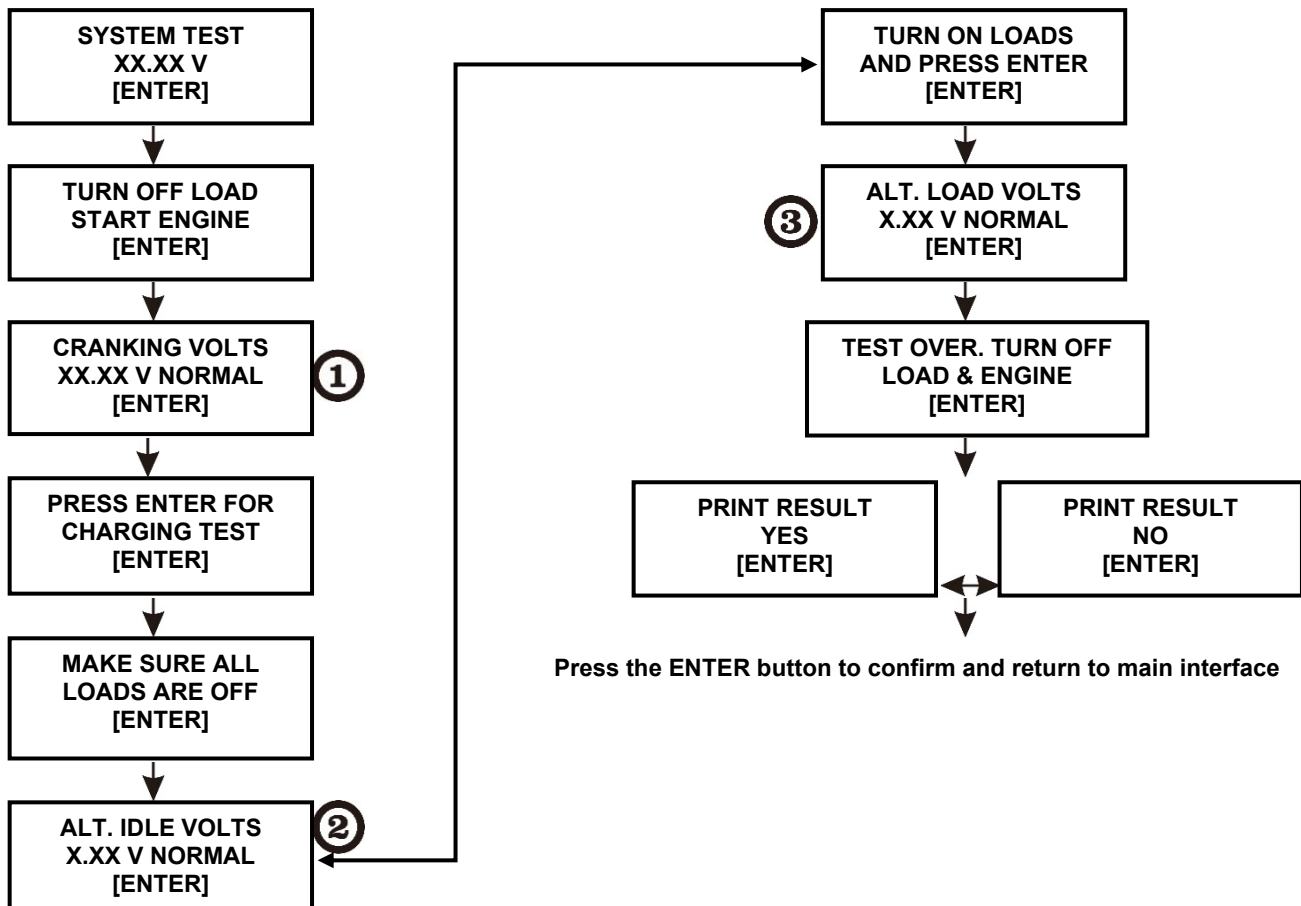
SYSTEM TEST
XX.XX V
[ENTER]

TURN OFF LOAD
START ENGINE
[ENTER]

CRANKING VOLTS
XX.XX V NORMAL
[ENTER]

①

PRESS ENTER FOR
CHARGING TEST
[ENTER]

MAKE SURE ALL
LOADS ARE OFF
[ENTER]

ALT. IDLE VOLTS
X.XX V NORMAL
[ENTER]

②

TURN ON LOADS
AND PRESS ENTER
[ENTER]

③

ALT. LOAD VOLTS
X.XX V NORMAL
[ENTER]

TEST OVER. TURN OFF
LOAD & ENGINE
[ENTER]

PRINT RESULT
YES
[ENTER]

PRINT RESULT
NO
[ENTER]

Press the ENTER button to confirm and return to main interface